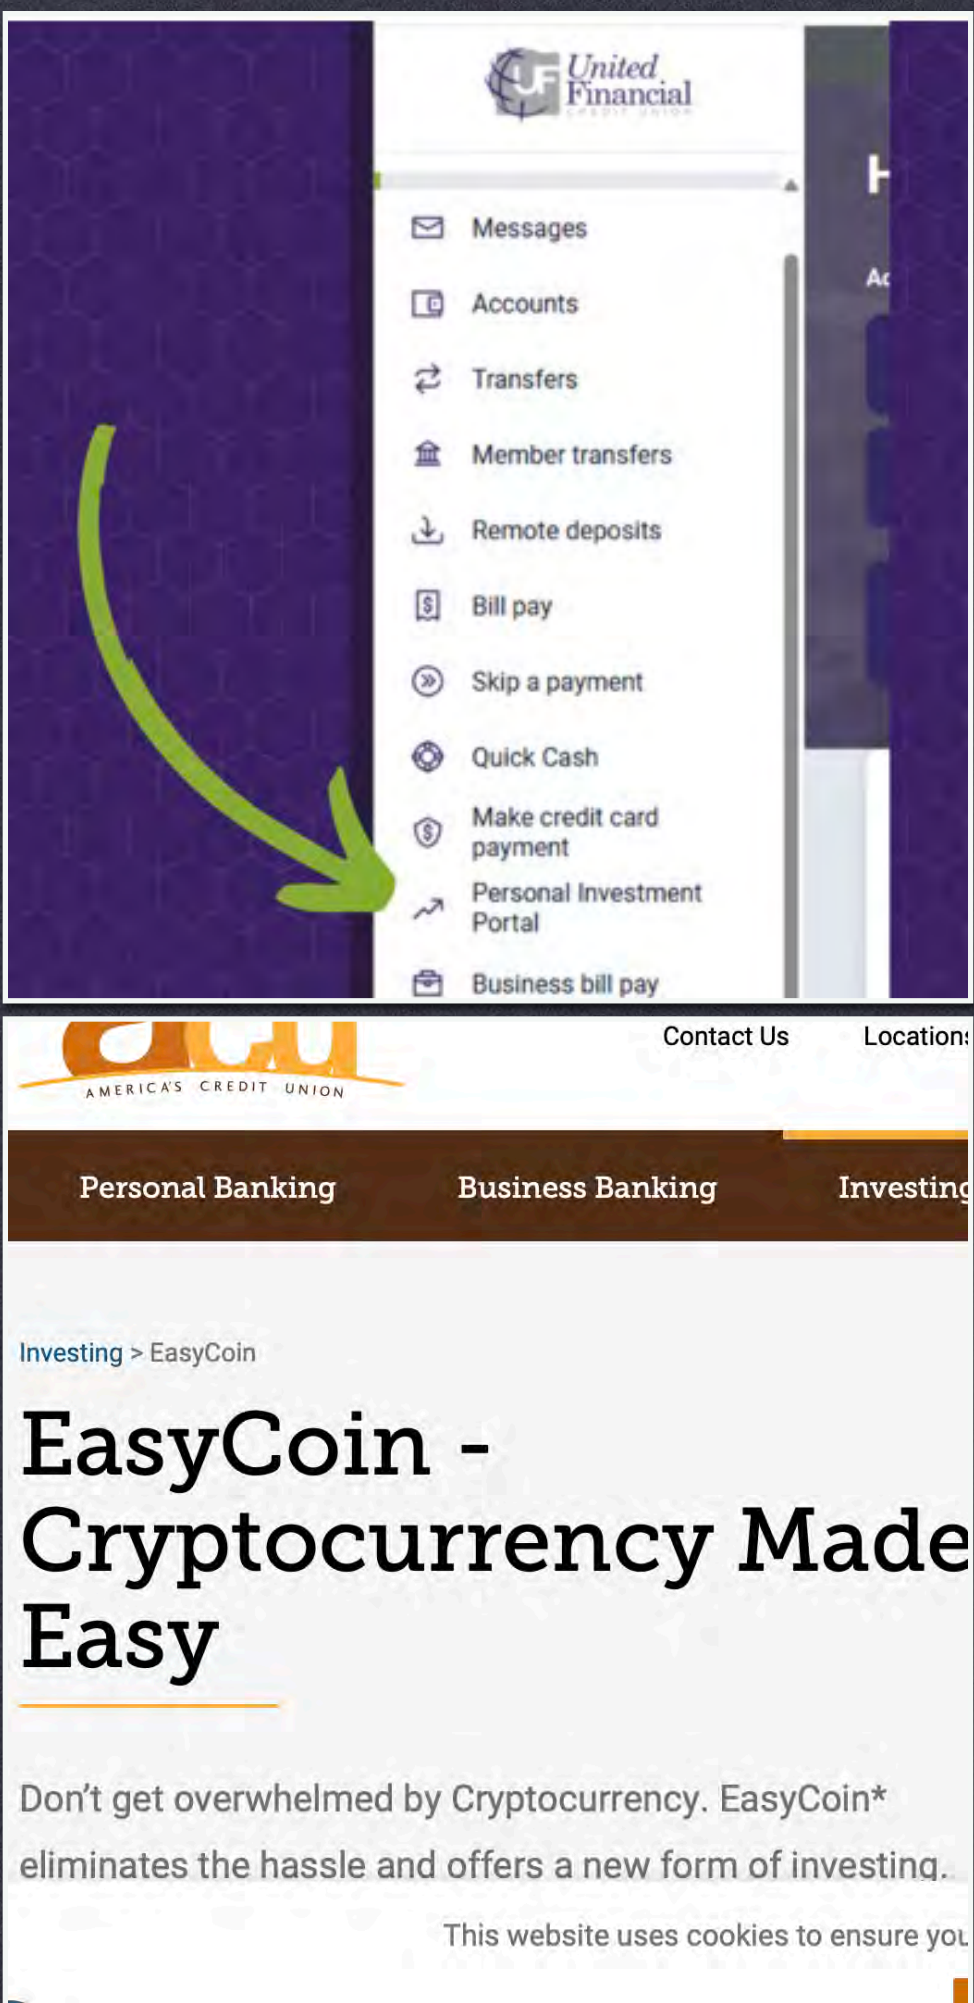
UF United Financial CREDIT UNION

Messages
Accounts
Transfers
Member transfers
Remote deposits
Bill pay
Skip a payment
Quick Cash
Make credit card payment
Personal Investment Portal
Business bill pay

H
Ac

AMERICA'S CREDIT UNION

Contact Us
Location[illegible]

Personal Banking
Business Banking
Investing

Investing > EasyCoin

EasyCoin - Cryptocurrency Made Easy

Don't get overwhelmed by Cryptocurrency. EasyCoin* eliminates the hassle and offers a new form of investing.

This website uses cookies to ensure yo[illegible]